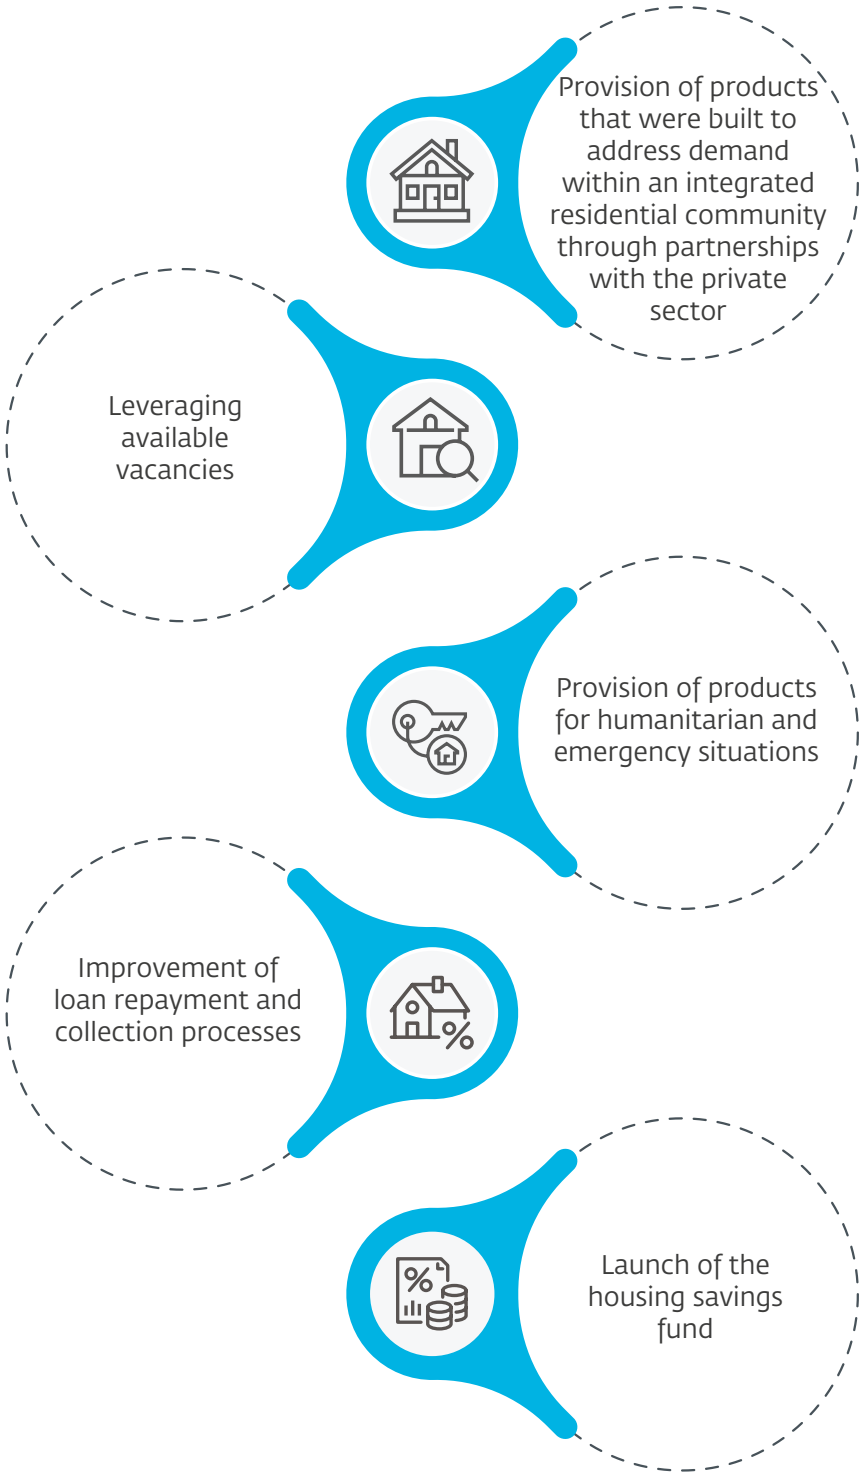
Provision of products that were built to address demand within an integrated residential community through partnerships with the private sector

Leveraging available vacancies

Provision of products for humanitarian and emergency situations

Improvement of loan repayment and collection processes

Launch of the housing savings fund